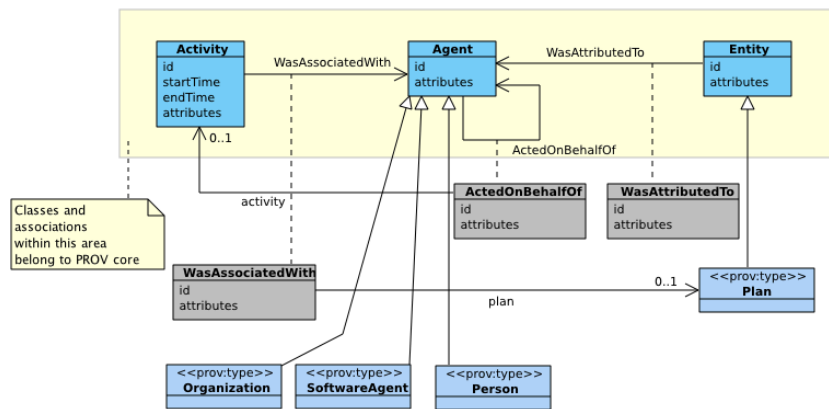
Activity
id
startTime
endTime
attributes

WasAssociatedWith

Agent
id
attributes

WasAttributedTo

Entity
id
attributes

0..1

ActedOnBehalfOf

Classes and associations within this area belong to PROV core

activity

ActedOnBehalfOf
id
attributes

WasAttributedTo
id
attributes

WasAssociatedWith
id
attributes

0..1

plan

<<prov:type>>
Plan

<<prov:type>>
Organization

<<prov:type>>
SoftwareAgent

<<prov:type>>
Person